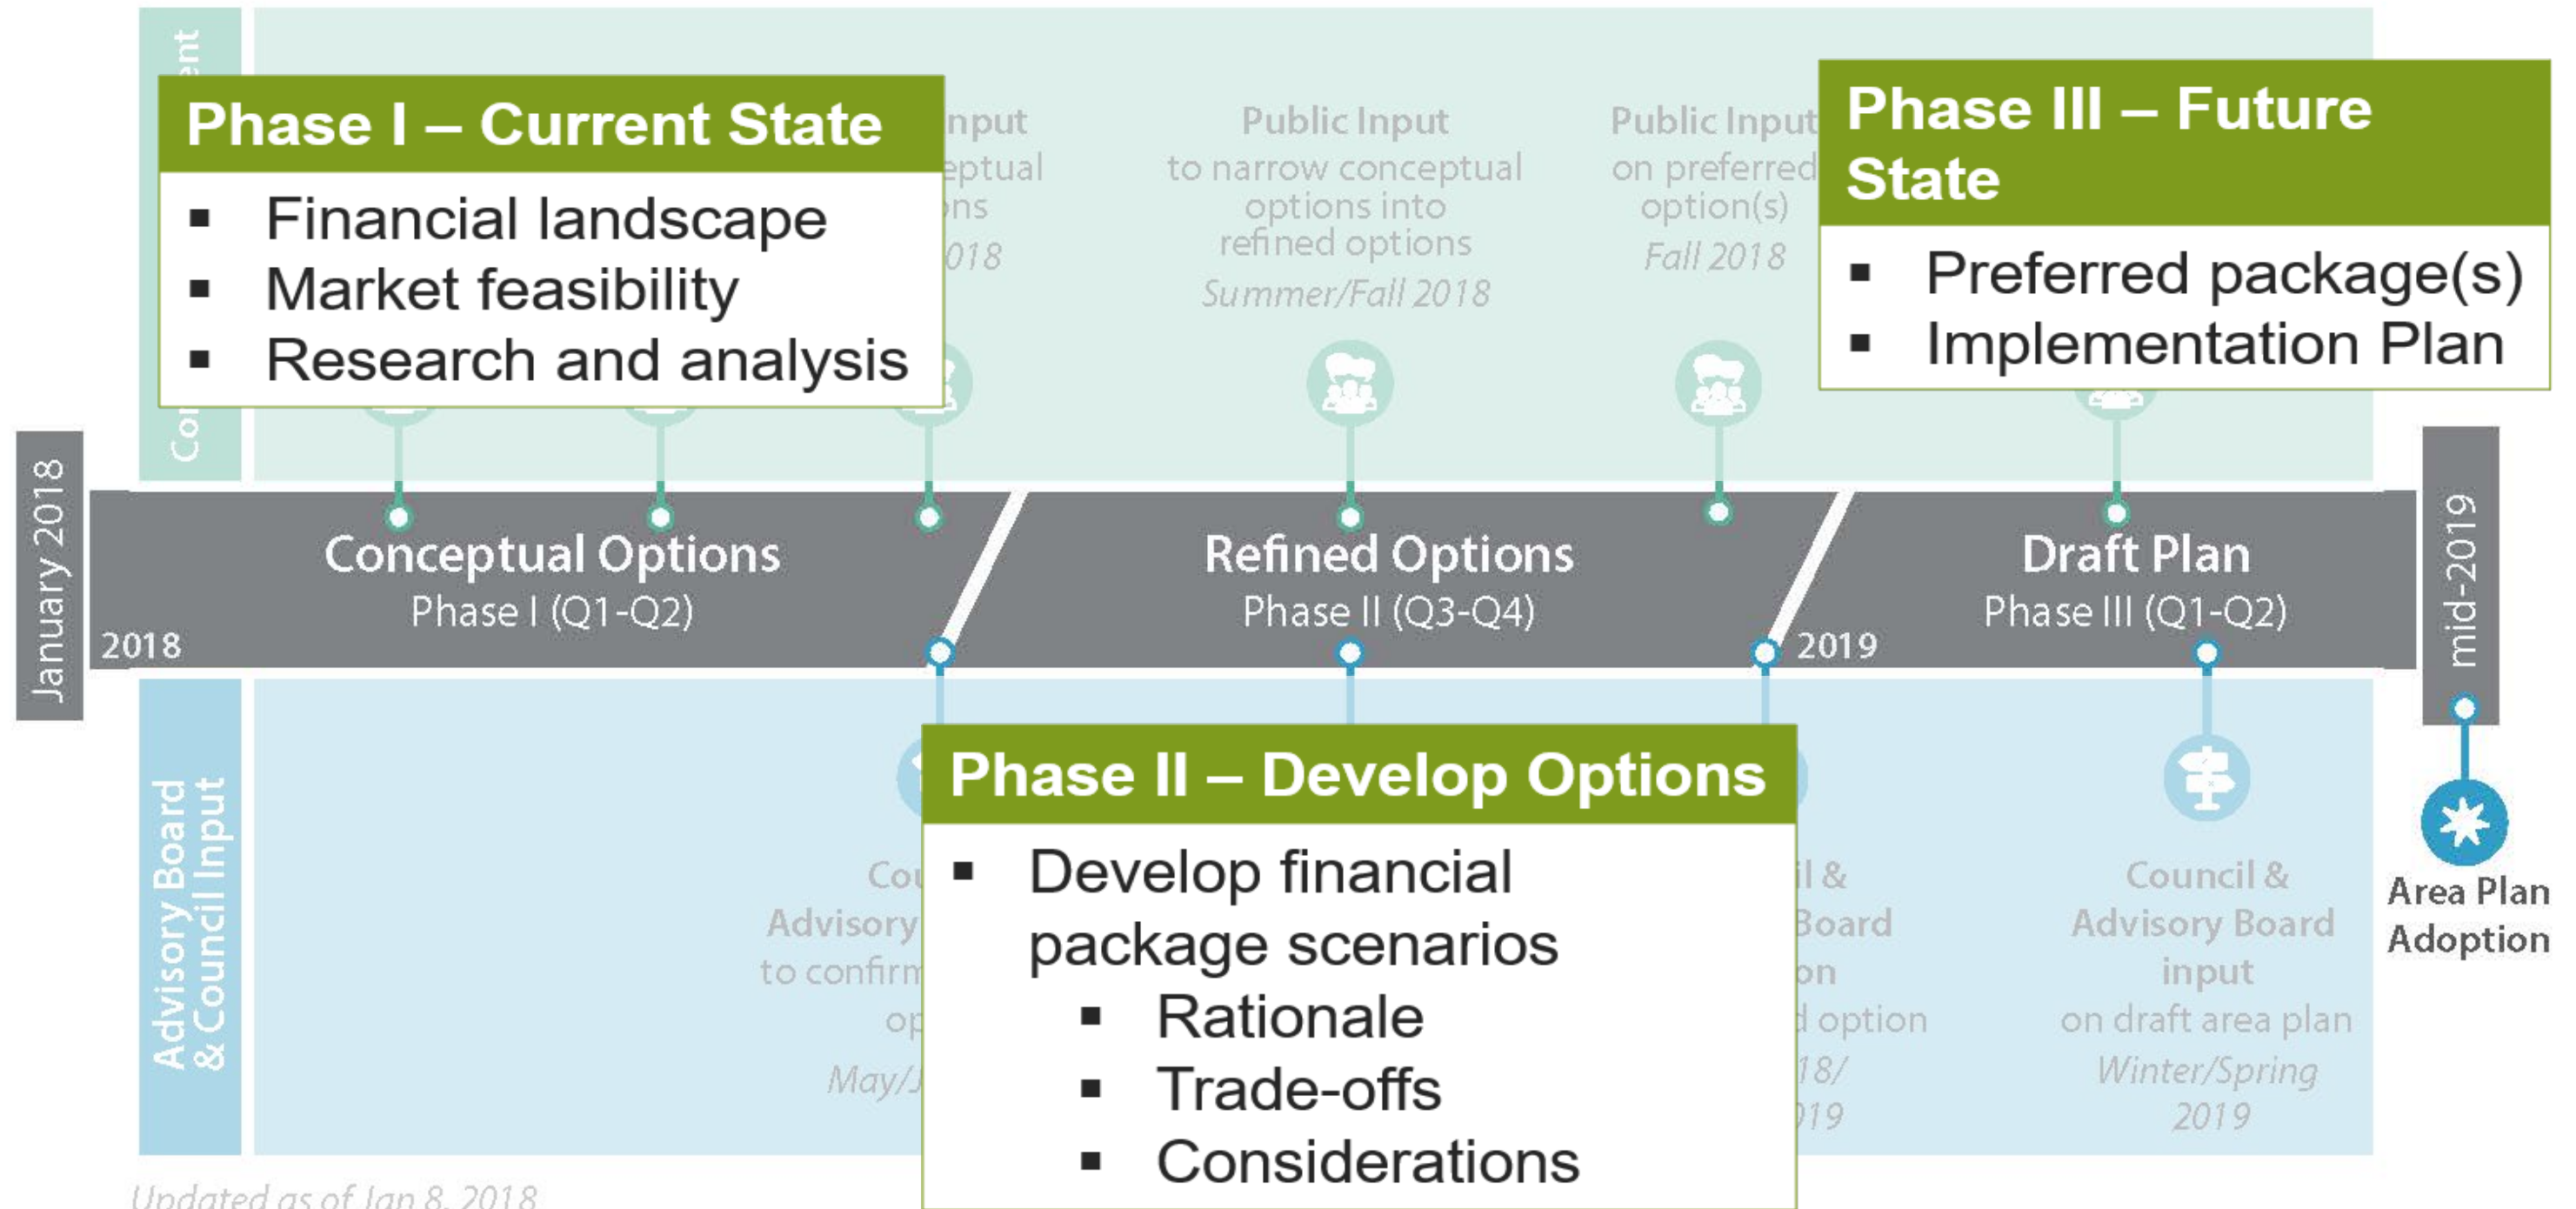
Phase I – Current State

- Financial landscape
- Market feasibility
- Research and analysis

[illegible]nput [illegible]eptual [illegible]ns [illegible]018

Public Input to narrow conceptual options into refined options Summer/Fall 2018

Public Input on preferred option(s) Fall 2018

Phase III – Future State

- Preferred package(s)
- Implementation Plan

January 2018

2018

Conceptual Options
Phase I (Q1-Q2)

Refined Options
Phase II (Q3-Q4)

2019

Draft Plan
Phase III (Q1-Q2)

mid-2019

Advisory Board & Council Input

Co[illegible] Advisory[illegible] to confirm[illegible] op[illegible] May/J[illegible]

Phase II – Develop Options

- Develop financial package scenarios
  - Rationale
  - Trade-offs
  - Considerations

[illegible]il & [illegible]Board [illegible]on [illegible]l option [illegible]18/ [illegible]19

Council & Advisory Board input on draft area plan Winter/Spring 2019

Area Plan Adoption

Updated as of Jan 8, 2018